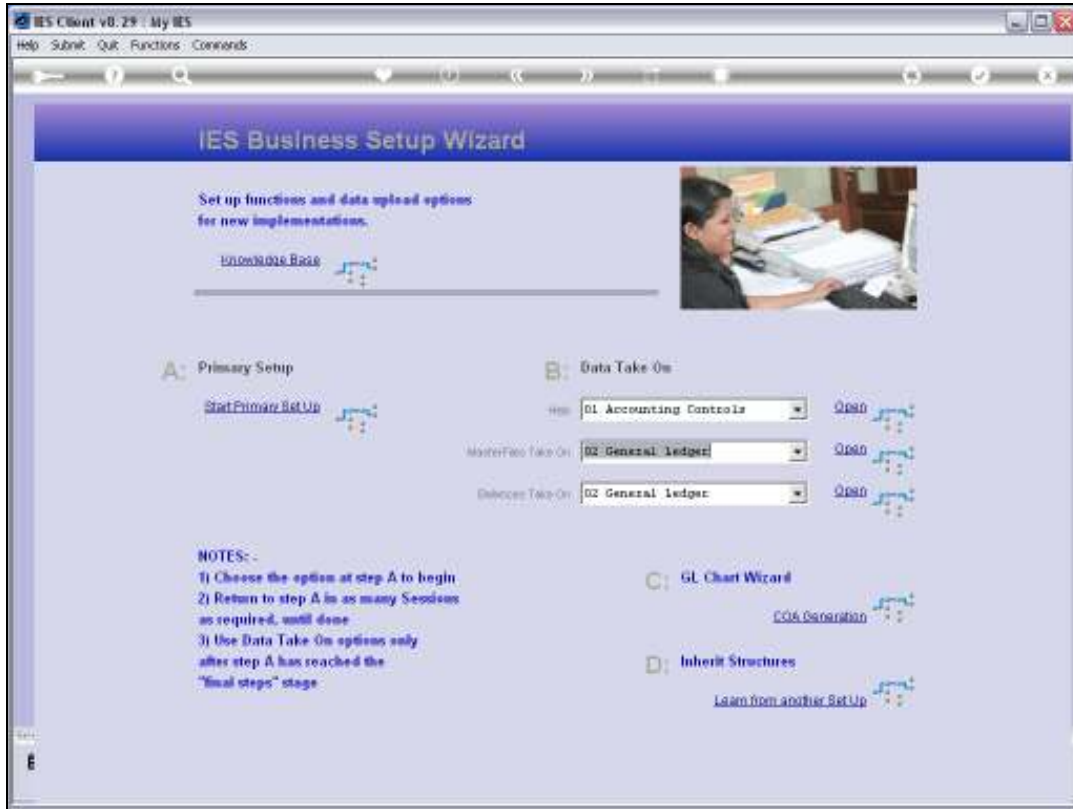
IES Client v8.29 : My IES

Help Submit Quit Functions Commands

IES Business Setup Wizard

Set up functions and data upload options for new implementations.

Knowledge Base

A: Primary Setup

Start Primary Set Up

B: Data Take On

Help 01 Accounting Controls Open

MasterFiles Take On 02 General ledger Open

Balances Take On 02 General ledger Open

NOTES: .
1) Choose the option at step A to begin
2) Return to step A in as many Sessions as required, until done
3) Use Data Take On options only after step A has reached the "final steps" stage

C: GL Chart Wizard

COA Generation

D: Inherit Structures

Learn from another Set Up